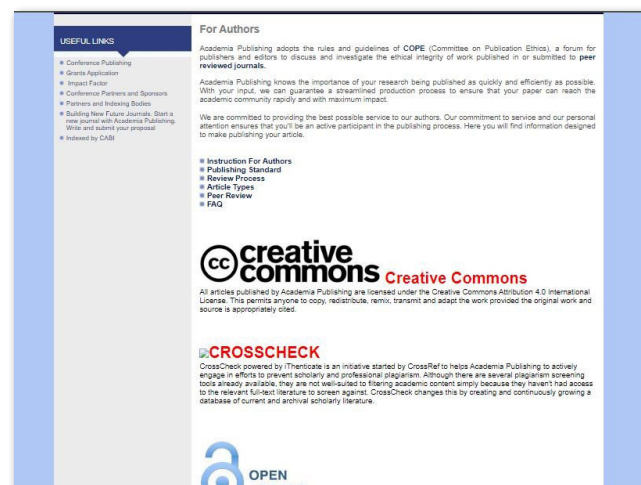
USEFUL LINKS

Conference Publishing
Grants Application
Impact Factor
Conference Partners and Sponsors
Partners and Indexing Bodies
Building New Future Journals. Start a new journal with Academia Publishing. Write and submit your proposal
Indexed by CABI

For Authors

Academia Publishing adopts the rules and guidelines of COPE (Committee on Publication Ethics), a forum for publishers and editors to discuss and investigate the ethical integrity of work published in or submitted to peer reviewed journals.

Academia Publishing knows the importance of your research being published as quickly and efficiently as possible. With your input, we can guarantee a streamlined production process to ensure that your paper can reach the academic community rapidly and with maximum impact.

We are committed to providing the best possible service to our authors. Our commitment to service and our personal attention ensures that you'll be an active participant in the publishing process. Here you will find information designed to make publishing your article.

Instruction For Authors
Publishing Standard
Review Process
Article Types
Peer Review
FAQ

cc creative commons Creative Commons

All articles published by Academia Publishing are licensed under the Creative Commons Attribution 4.0 International License. This permits anyone to copy, redistribute, remix, transmit and adapt the work provided the original work and source is appropriately cited.

CROSSCHECK

CrossCheck powered by iThenticate is an initiative started by CrossRef to helps Academia Publishing to actively engage in efforts to prevent scholarly and professional plagiarism. Although there are several plagiarism screening tools already available, they are not well-suited to filtering academic content simply because they haven't had access to the relevant full-text literature to screen against. CrossCheck changes this by creating and continuously growing a database of current and archival scholarly literature.

OPEN